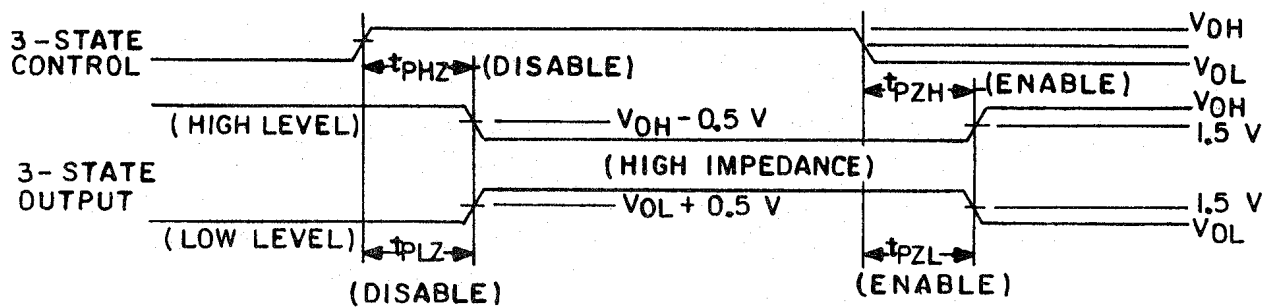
3-STATE CONTROL

$t_{PHZ}$ (DISABLE)

$t_{PZH}$ (ENABLE)

$V_{OH}$

$V_{OL}$

(HIGH LEVEL)

$V_{OH} - 0.5$ V

$V_{OH}$

1.5 V

3-STATE OUTPUT

(HIGH IMPEDANCE)

$V_{OL} + 0.5$ V

1.5 V

$V_{OL}$

(LOW LEVEL)

$t_{PLZ}$

$t_{PZL}$

(DISABLE)

(ENABLE)